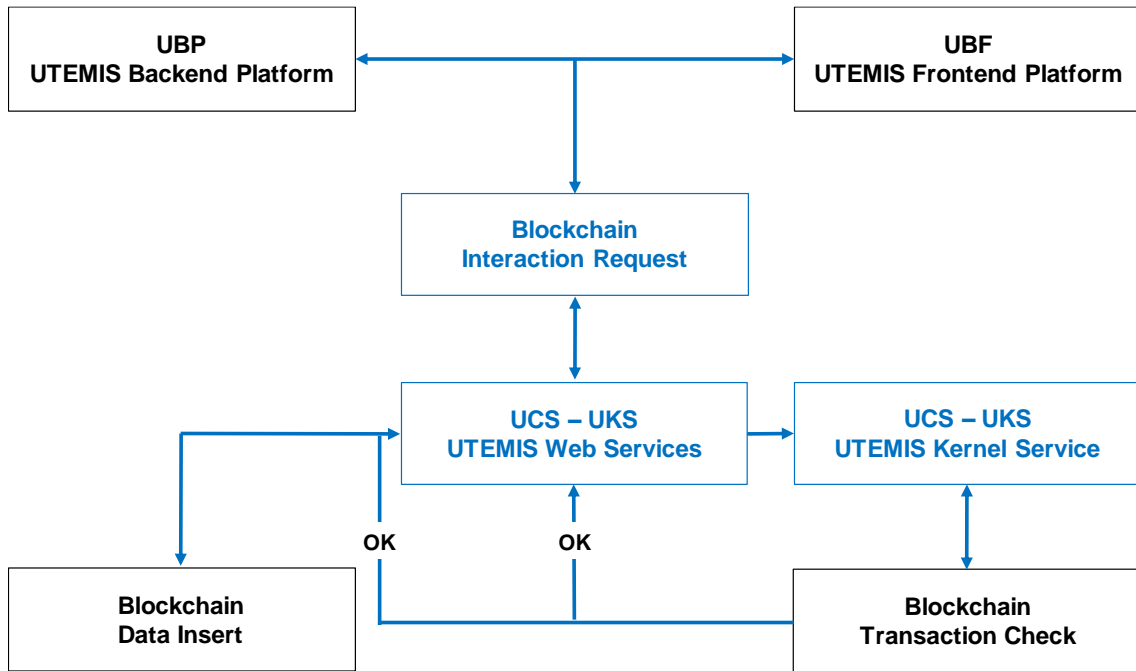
UBP
UTEMIS Backend Platform

UBF
UTEMIS Frontend Platform

Blockchain
Interaction Request

UCS – UKS
UTEMIS Web Services

UCS – UKS
UTEMIS Kernel Service

OK

OK

Blockchain
Data Insert

Blockchain
Transaction Check